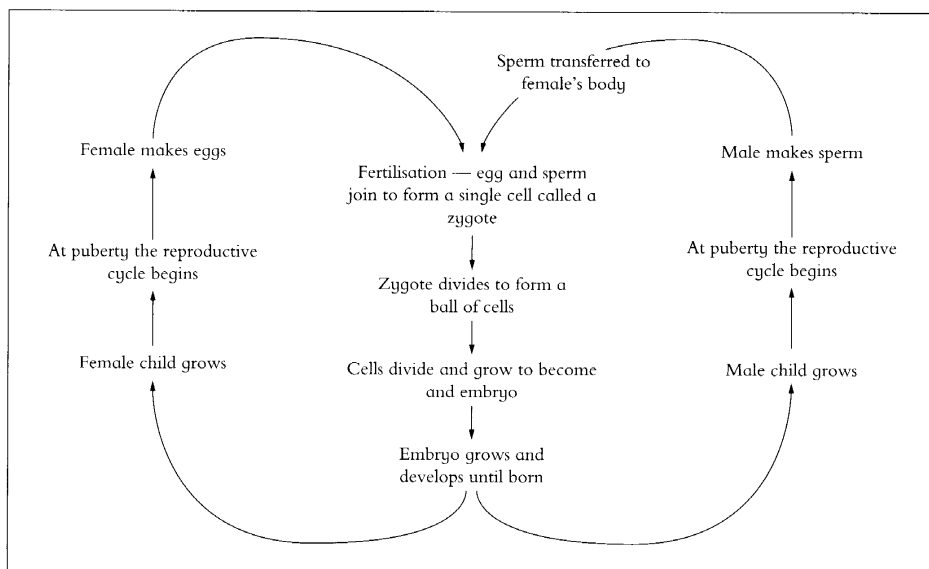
Sperm transferred to female's body

Female makes eggs

Fertilisation — egg and sperm join to form a single cell called a zygote

Male makes sperm

At puberty the reproductive cycle begins

Zygote divides to form a ball of cells

At puberty the reproductive cycle begins

Female child grows

Cells divide and grow to become and embryo

Male child grows

Embryo grows and develops until born